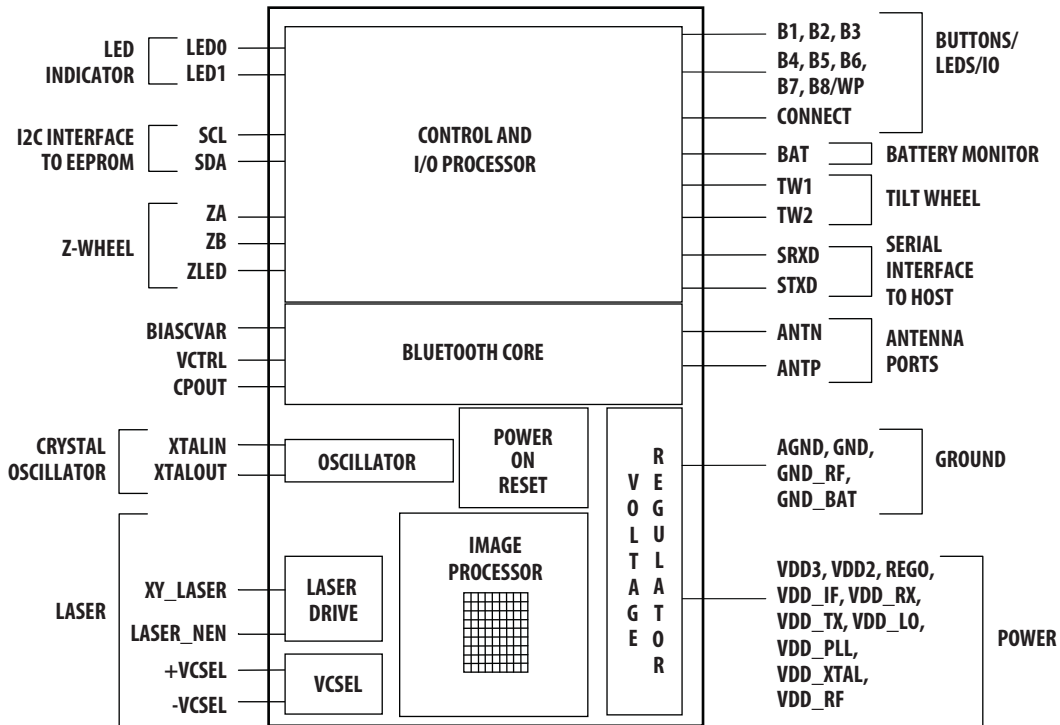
LED INDICATOR
LED0
LED1

I2C INTERFACE TO EEPROM
SCL
SDA

Z-WHEEL
ZA
ZB
ZLED

BIASCVAR
VCTRL
CPOUT

CRYSTAL OSCILLATOR
XTALIN
XTALOUT

LASER
XY_LASER
LASER_NEN
+VCSEL
-VCSEL

CONTROL AND I/O PROCESSOR

BLUETOOTH CORE

OSCILLATOR

POWER ON RESET

IMAGE PROCESSOR

LASER DRIVE

VCSEL

VOLTAGE REGULATOR

B1, B2, B3
B4, B5, B6, B7, B8/WP
CONNECT
BUTTONS/ LEDS/IO

BAT
BATTERY MONITOR

TW1
TW2
TILT WHEEL

SRXD
STXD
SERIAL INTERFACE TO HOST

ANTN
ANTP
ANTENNA PORTS

AGND, GND, GND_RF, GND_BAT
GROUND

VDD3, VDD2, REGO, VDD_IF, VDD_RX, VDD_TX, VDD_LO, VDD_PLL, VDD_XTAL, VDD_RF
POWER